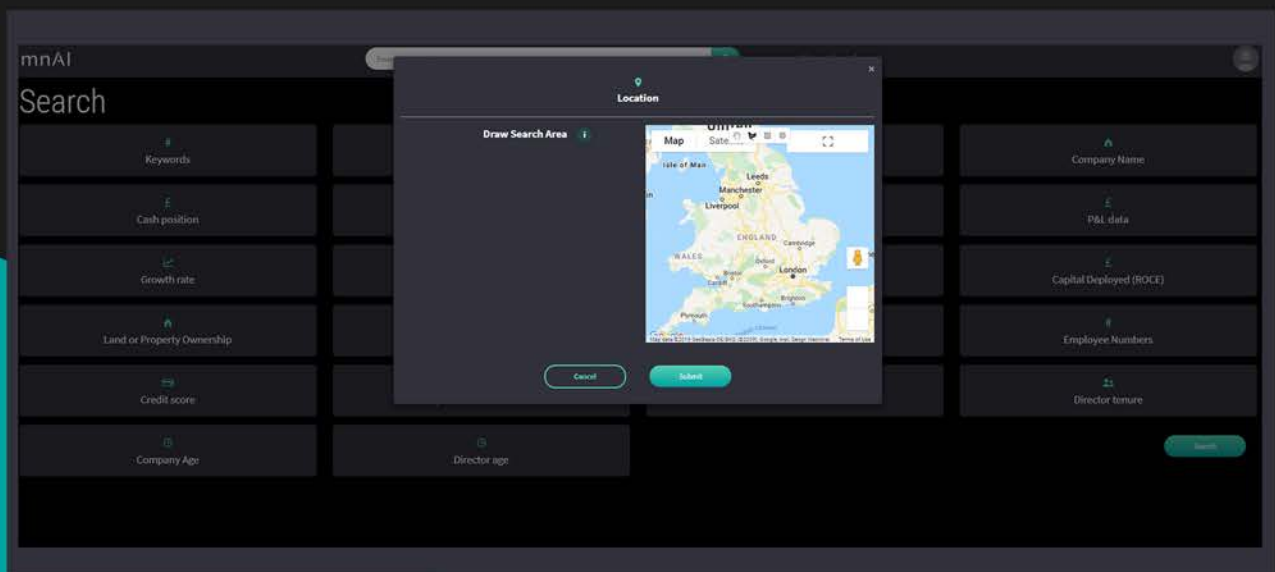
mnAI

Search

Keywords

Cash position

Growth rate

Land or Property Ownership

Credit score

Company Age

Director age

Company Name

P&L data

Capital Deployed (ROCE)

Employee Numbers

Director tenure

Search

Location

×

Draw Search Area

Map Sate

Isle of Man

Leeds

Manchester

Liverpool

ENGLAND

Cambridge

WALES

Oxford

London

Bristol

Cardiff

Brighton

Plymouth

Southampton

Map data ©2019 GeoBasis-DE/BKG (©2009), Google Inst. Geogr. Nacional Terms of Use

Cancel

Submit